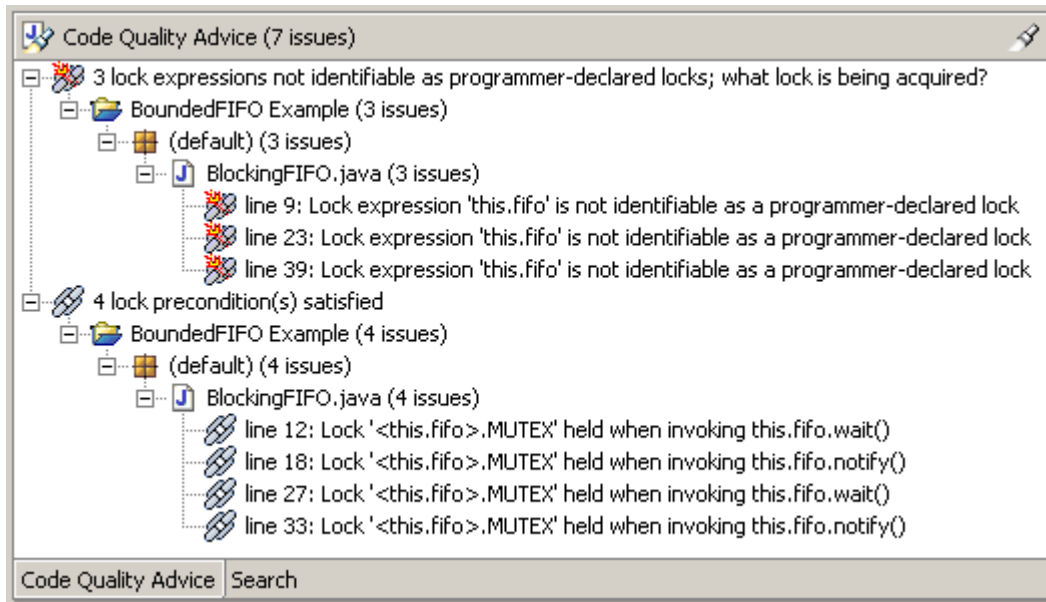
Code Quality Advice (7 issues)

3 lock expressions not identifiable as programmer-declared locks; what lock is being acquired?
BoundedFIFO Example (3 issues)
(default) (3 issues)
BlockingFIFO.java (3 issues)
line 9: Lock expression 'this.fifo' is not identifiable as a programmer-declared lock
line 23: Lock expression 'this.fifo' is not identifiable as a programmer-declared lock
line 39: Lock expression 'this.fifo' is not identifiable as a programmer-declared lock
4 lock precondition(s) satisfied
BoundedFIFO Example (4 issues)
(default) (4 issues)
BlockingFIFO.java (4 issues)
line 12: Lock '<this.fifo>.MUTEX' held when invoking this.fifo.wait()
line 18: Lock '<this.fifo>.MUTEX' held when invoking this.fifo.notify()
line 27: Lock '<this.fifo>.MUTEX' held when invoking this.fifo.wait()
line 33: Lock '<this.fifo>.MUTEX' held when invoking this.fifo.notify()

Code Quality Advice | Search